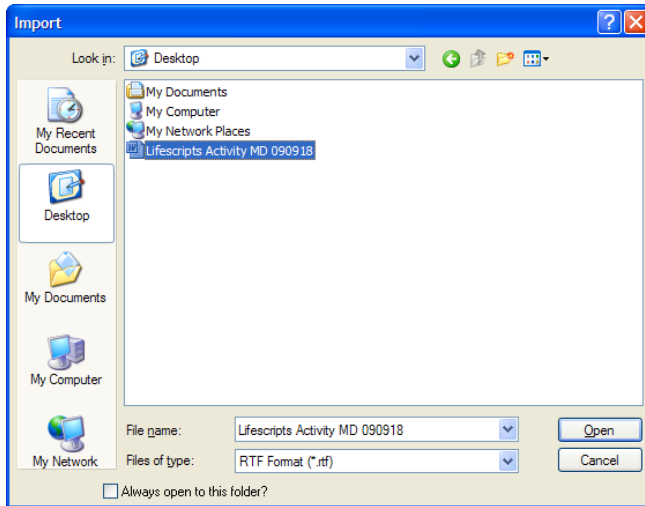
Import

Look in: Desktop

My Recent Documents

Desktop

My Documents

My Computer

My Network

My Documents
My Computer
My Network Places
Lifescripts Activity MD 090918

File name: Lifescripts Activity MD 090918

Files of type: RTF Format (*.rtf)

Open

Cancel

Always open to this folder?